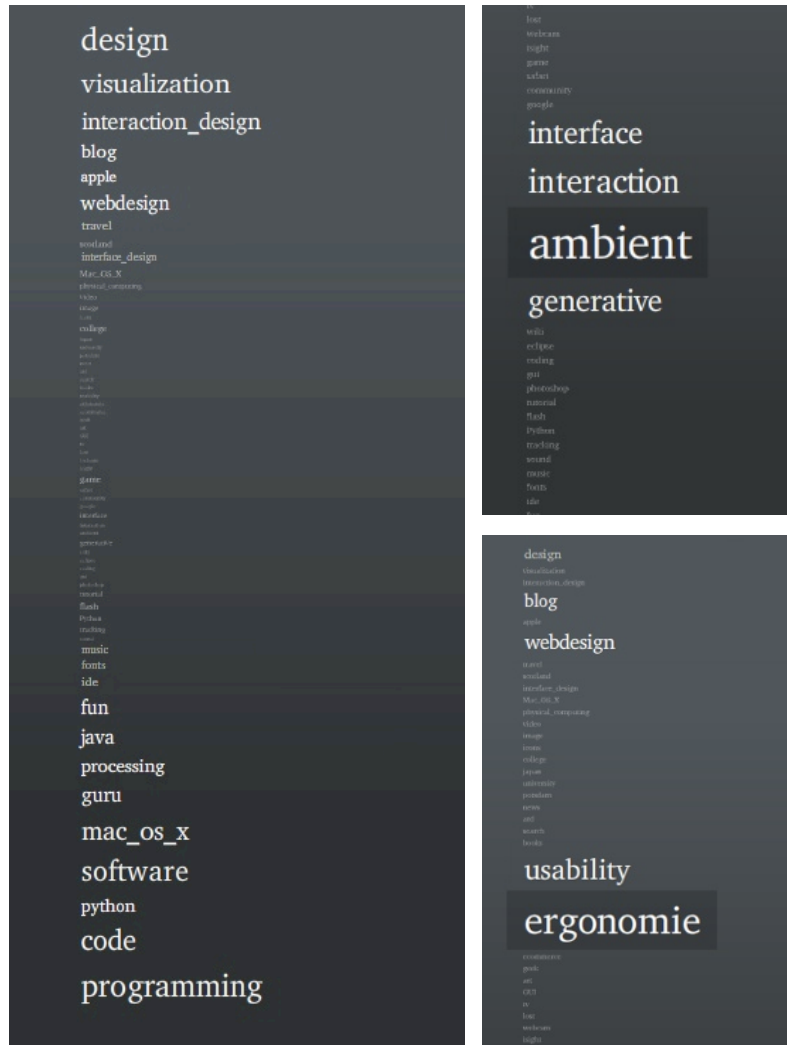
design
visualization
interaction_design
blog
apple
webdesign
travel
scotland
interface_design
Mac_OS_X
physical_computing
video
image
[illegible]
college
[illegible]
game
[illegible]
interface
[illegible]
generative
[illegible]
tutorial
flash
Python
tracking
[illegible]
music
fonts
ide
fun
java
processing
guru
mac_os_x
software
python
code
programming

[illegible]
lost
webcam
night
game
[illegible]
community
google
interface
interaction
ambient
generative
wiki
eclipse
coding
gui
photoshop
tutorial
flash
Python
tracking
sound
music
fonts
ide
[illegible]

design
visualization
interaction_design
blog
apple
webdesign
travel
scotland
interface_design
Mac_OS_X
physical_computing
video
image
icons
college
japan
university
position
news
art
search
books
usability
ergonomie
commerce
geek
art
GUI
tv
lost
webcam
night